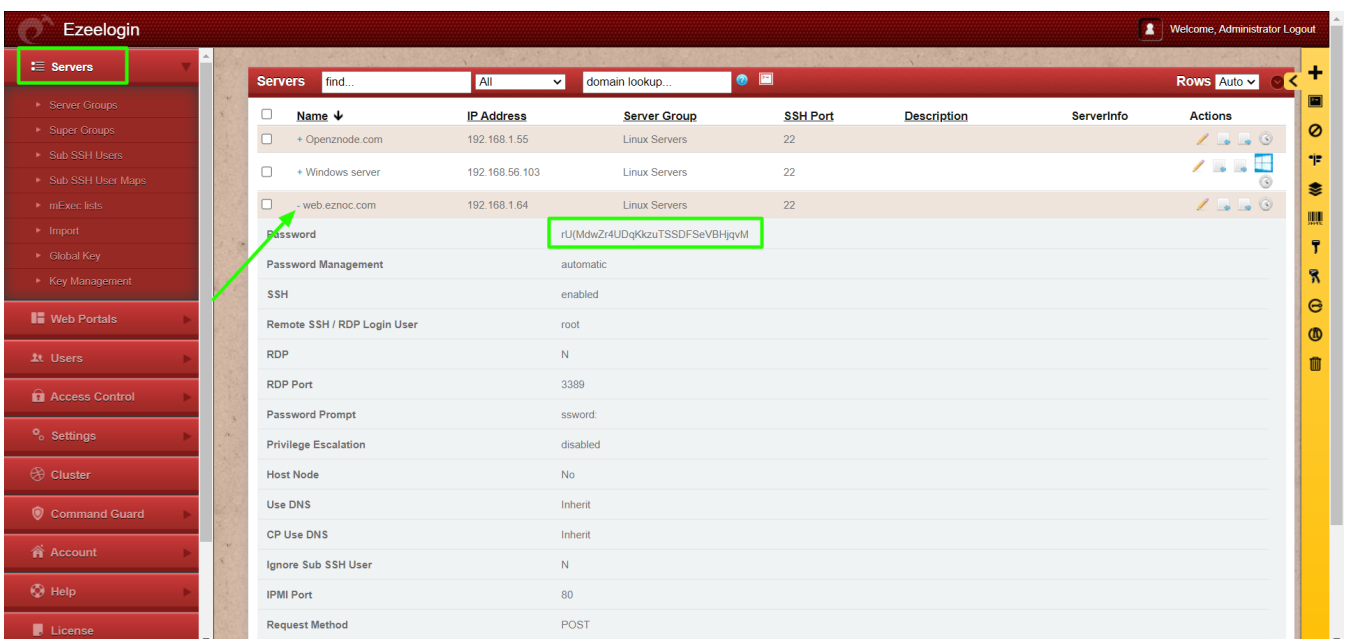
Ezeelogin

Welcome, Administrator Logout

Servers

Server Groups
Super Groups
Sub SSH Users
Sub SSH User Maps
mExec lists
Import
Global Key
Key Management

Web Portals
Users
Access Control
Settings
Cluster
Command Guard
Account
Help
License

Servers find... All domain lookup... Rows Auto

| | Name | IP Address | Server Group | SSH Port | Description | ServerInfo | Actions |
|---|---|---|---|---|---|---|---|
| | + Openznode.com | 192.168.1.55 | Linux Servers | 22 | | | |
| | + Windows server | 192.168.56.103 | Linux Servers | 22 | | | |
| | - web.eznoc.com | 192.168.1.64 | Linux Servers | 22 | | | |

| | |
|---|---|
| Password | rU(MdwZr4UDqKkzuTSSDFSeVBHjqvM |
| Password Management | automatic |
| SSH | enabled |
| Remote SSH / RDP Login User | root |
| RDP | N |
| RDP Port | 3389 |
| Password Prompt | ssword: |
| Privilege Escalation | disabled |
| Host Node | No |
| Use DNS | Inherit |
| CP Use DNS | Inherit |
| Ignore Sub SSH User | N |
| IPMI Port | 80 |
| Request Method | POST |